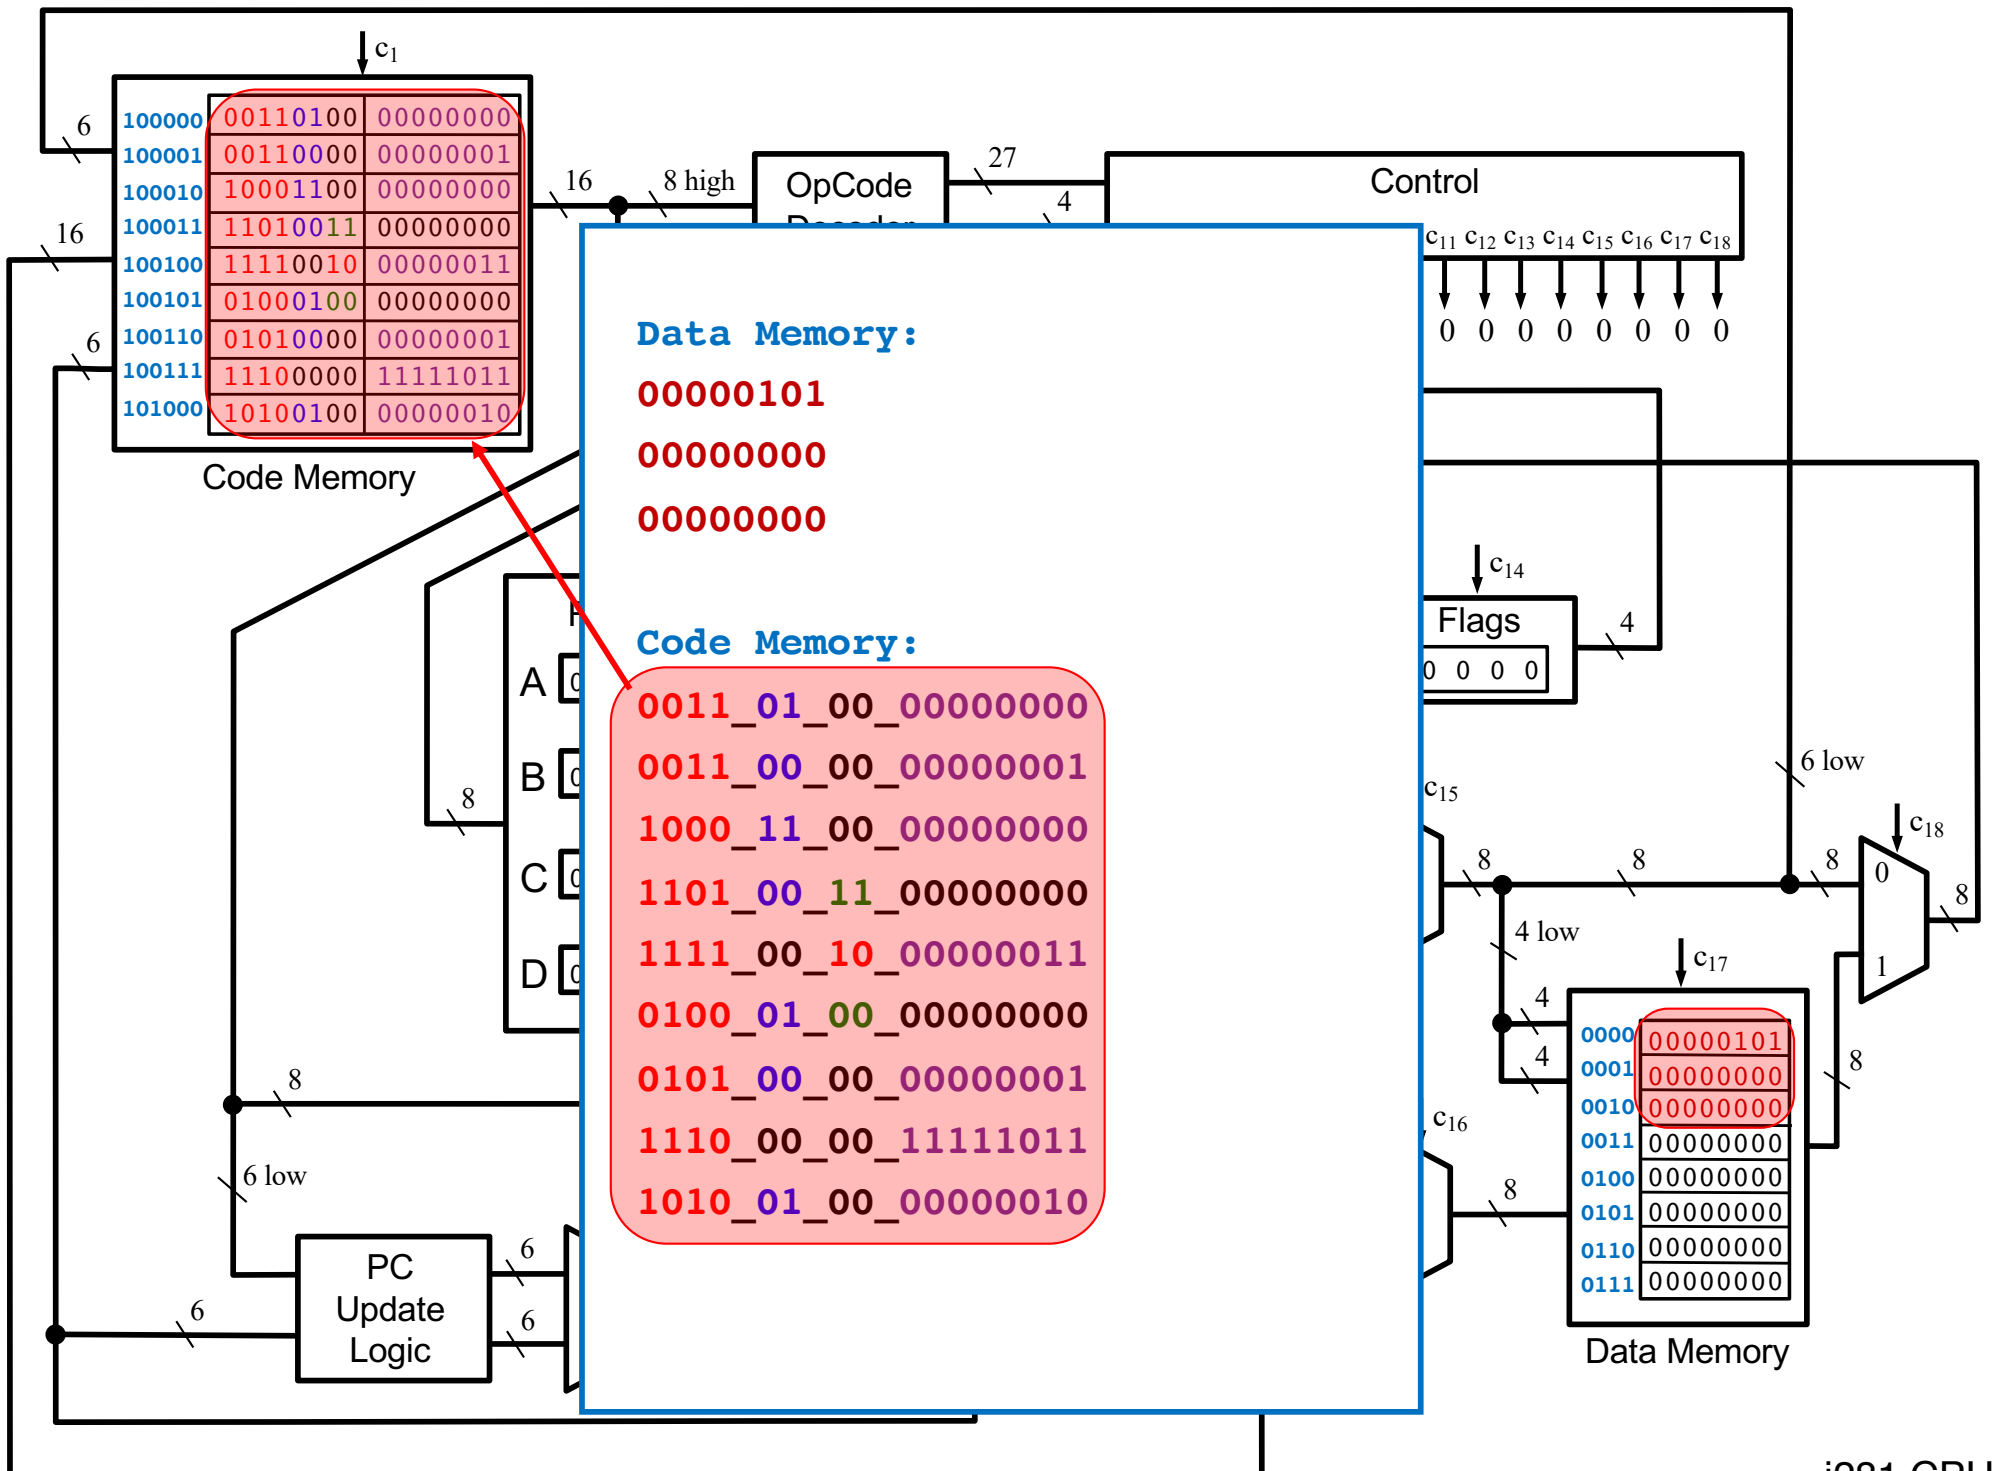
$c_1$

6

| 100000 | 00110100 | 00000000 |
|---|---|---|
| 100001 | 00110000 | 00000001 |
| 100010 | 10001100 | 00000000 |
| 100011 | 11010011 | 00000000 |
| 100100 | 11110010 | 00000011 |
| 100101 | 01000100 | 00000000 |
| 100110 | 01010000 | 00000001 |
| 100111 | 11100000 | 11111011 |
| 101000 | 10100100 | 00000010 |

16

6

Code Memory

16

8 high

OpCode Decoder

27

4

Control

$c_{11}$ $c_{12}$ $c_{13}$ $c_{14}$ $c_{15}$ $c_{16}$ $c_{17}$ $c_{18}$

0 0 0 0 0 0 0 0

Data Memory:

00000101

00000000

00000000

Code Memory:

0011_01_00_00000000

0011_00_00_00000001

1000_11_00_00000000

1101_00_11_00000000

1111_00_10_00000011

0100_01_00_00000000

0101_00_00_00000001

1110_00_00_11111011

1010_01_00_00000010

A

B

C

D

8

8

6 low

PC Update Logic

6

6

6

$c_{14}$

Flags

0 0 0 0

4

$c_{15}$

6 low

$c_{18}$

8

8

8

0

1

8

4 low

$c_{17}$

4

4

| 0000 | 00000101 |
|---|---|
| 0001 | 00000000 |
| 0010 | 00000000 |
| 0011 | 00000000 |
| 0100 | 00000000 |
| 0101 | 00000000 |
| 0110 | 00000000 |
| 0111 | 00000000 |

8

$c_{16}$

8

Data Memory

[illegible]